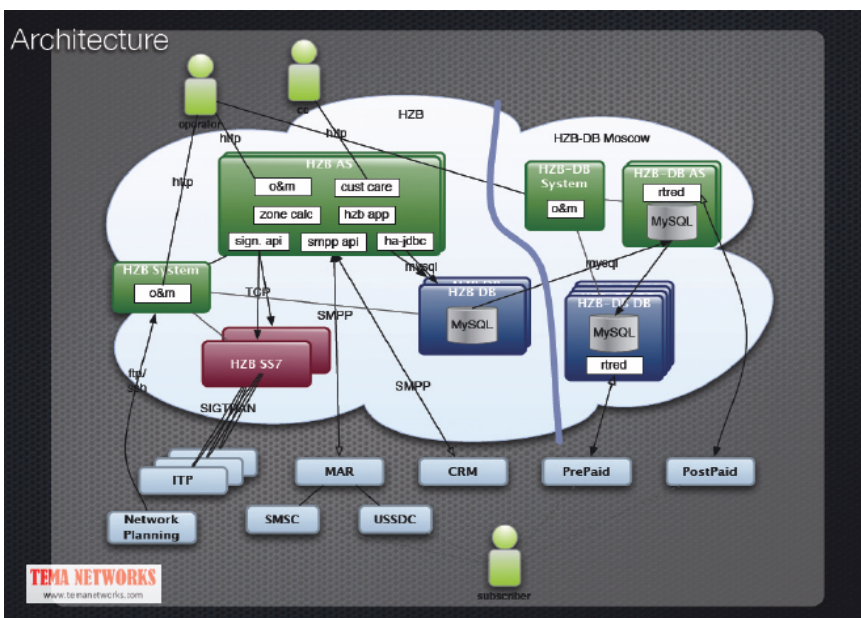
Architecture

operation

cc

HZB

HZB-DB Moscow

http

http

http

HZB AS

o&m

cust care

zone calc

hzb app

sign. api

smpp api

ha-jdbc

HZB-DB System

o&m

HZB-DB AS

rtred

MySQL

mysql

mysql

HZB System

o&m

TCP

HZB DB

MySQL

HZB-DB DB

MySQL

rtred

SMPP

HZB SS7

ftp/ ssh

SMPP

SIGTRAN

ITP

MAR

CRM

PrePaid

PostPaid

SMSC

USSDC

Network Planning

TEMA NETWORKS

www.temanetworks.com

subscriber